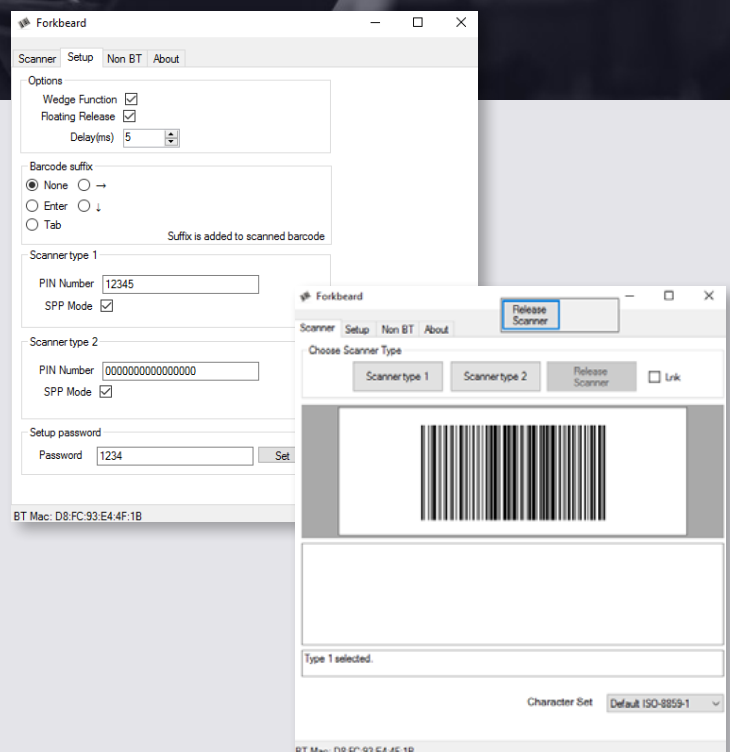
Forkbeard

Scanner Setup Non BT About

Options
Wedge Function
Floating Release
Delay(ms) 5

Barcode suffix
None →
Enter ↓
Tab
Suffix is added to scanned barcode

Scanner type 1
PIN Number 12345
SPP Mode

Scanner type 2
PIN Number 0000000000000000
SPP Mode

Setup password
Password 1234 Set

BT Mac: D8:FC:93:E4:4F:1B

Forkbeard

Release Scanner

Scanner Setup Non BT About

Choose Scanner Type
Scanner type 1 Scanner type 2 Release Scanner Lnk

Type 1 selected.

Character Set Default ISO-8859-1

BT Mac: D8:FC:93:E4:4F:1B